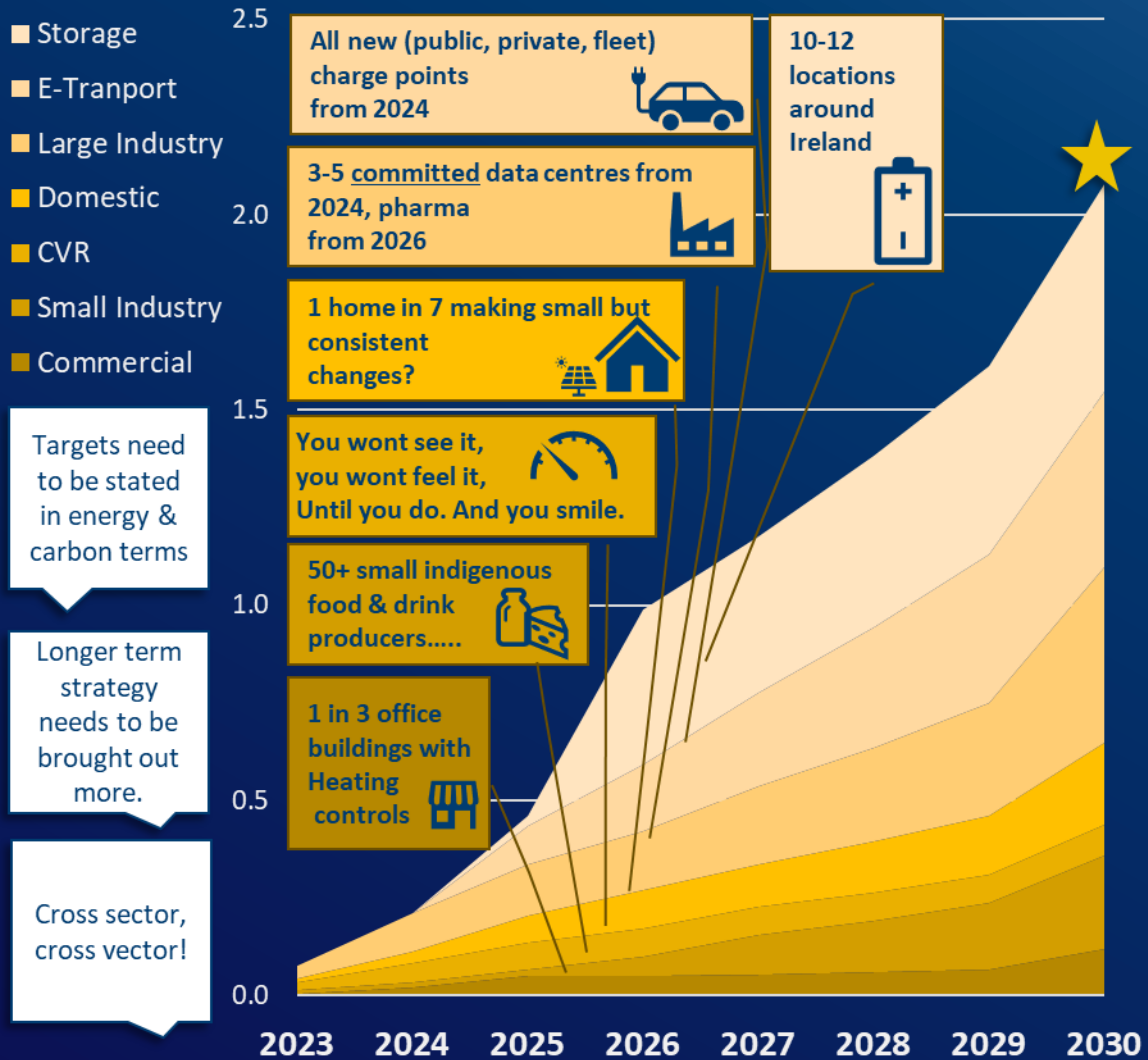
Storage
E-Tranport
Large Industry
Domestic
CVR
Small Industry
Commercial

Targets need to be stated in energy & carbon terms

Longer term strategy needs to be brought out more.

Cross sector, cross vector!

2.5
2.0
1.5
1.0
0.5
0.0

All new (public, private, fleet) charge points from 2024

10-12 locations around Ireland

3-5 committed data centres from 2024, pharma from 2026

1 home in 7 making small but consistent changes?

You wont see it, you wont feel it, Until you do. And you smile.

50+ small indigenous food & drink producers.....

1 in 3 office buildings with Heating controls

2023 2024 2025 2026 2027 2028 2029 2030